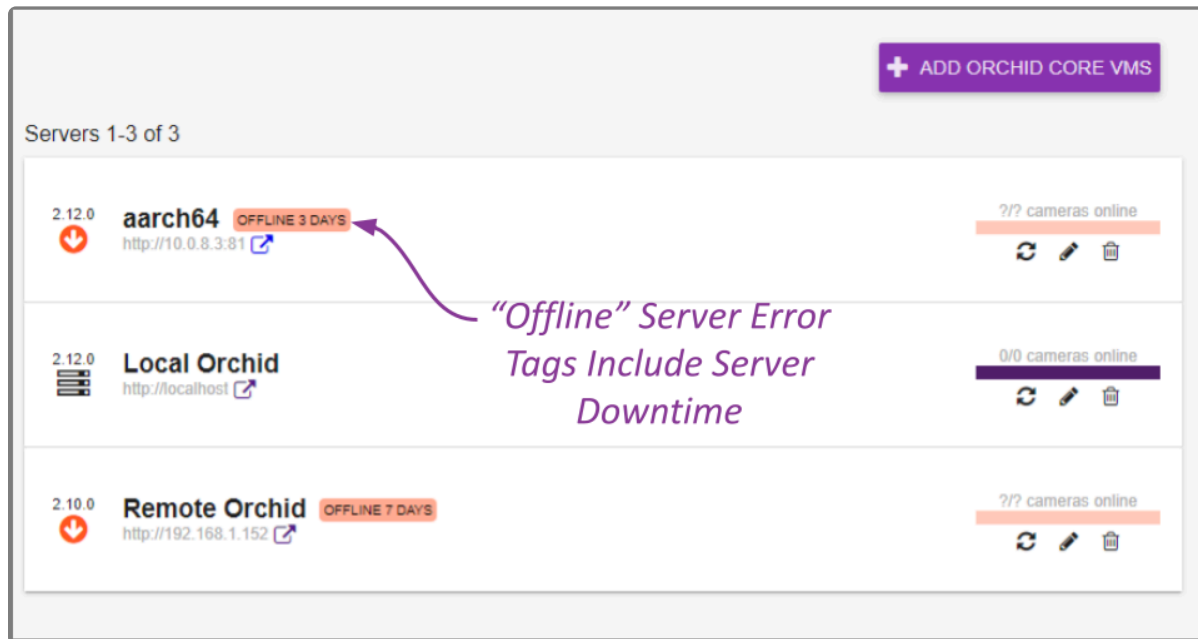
ADD ORCHID CORE VMS

Servers 1-3 of 3

2.12.0
aarch64 OFFLINE 3 DAYS
http://10.0.8.3:81
?/? cameras online

“Offline” Server Error Tags Include Server Downtime

2.12.0
Local Orchid
http://localhost
0/0 cameras online

2.10.0
Remote Orchid OFFLINE 7 DAYS
http://192.168.1.152
?/? cameras online